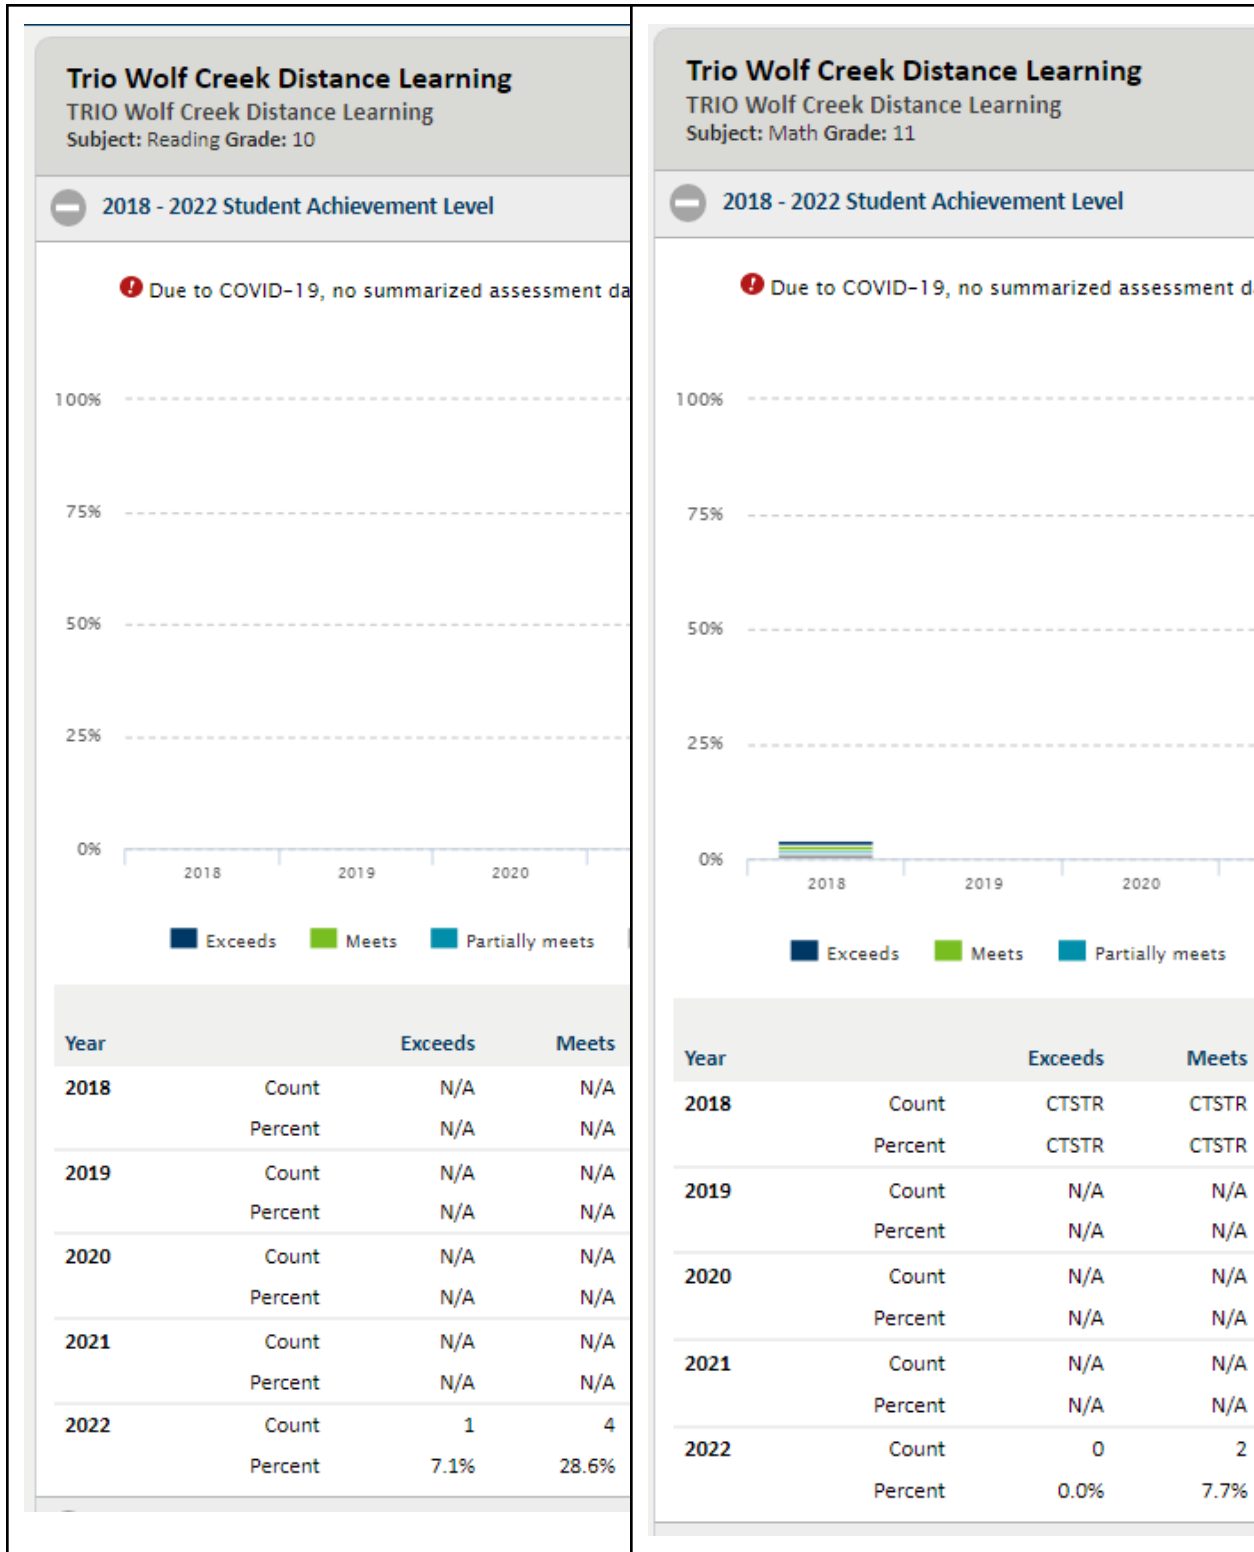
Trio Wolf Creek Distance Learning
TRIO Wolf Creek Distance Learning
Subject: Reading Grade: 10

2018 - 2022 Student Achievement Level

Due to COVID-19, no summarized assessment da

100%
75%
50%
25%
0%
2018 2019 2020

Exceeds Meets Partially meets

| Year | | Exceeds | Meets |
|---|---|---|---|
| 2018 | Count | N/A | N/A |
| | Percent | N/A | N/A |
| 2019 | Count | N/A | N/A |
| | Percent | N/A | N/A |
| 2020 | Count | N/A | N/A |
| | Percent | N/A | N/A |
| 2021 | Count | N/A | N/A |
| | Percent | N/A | N/A |
| 2022 | Count | 1 | 4 |
| | Percent | 7.1% | 28.6% |

Trio Wolf Creek Distance Learning
TRIO Wolf Creek Distance Learning
Subject: Math Grade: 11

2018 - 2022 Student Achievement Level

Due to COVID-19, no summarized assessment d

100%
75%
50%
25%
0%
2018 2019 2020

Exceeds Meets Partially meets

| Year | | Exceeds | Meets |
|---|---|---|---|
| 2018 | Count | CTSTR | CTSTR |
| | Percent | CTSTR | CTSTR |
| 2019 | Count | N/A | N/A |
| | Percent | N/A | N/A |
| 2020 | Count | N/A | N/A |
| | Percent | N/A | N/A |
| 2021 | Count | N/A | N/A |
| | Percent | N/A | N/A |
| 2022 | Count | 0 | 2 |
| | Percent | 0.0% | 7.7% |